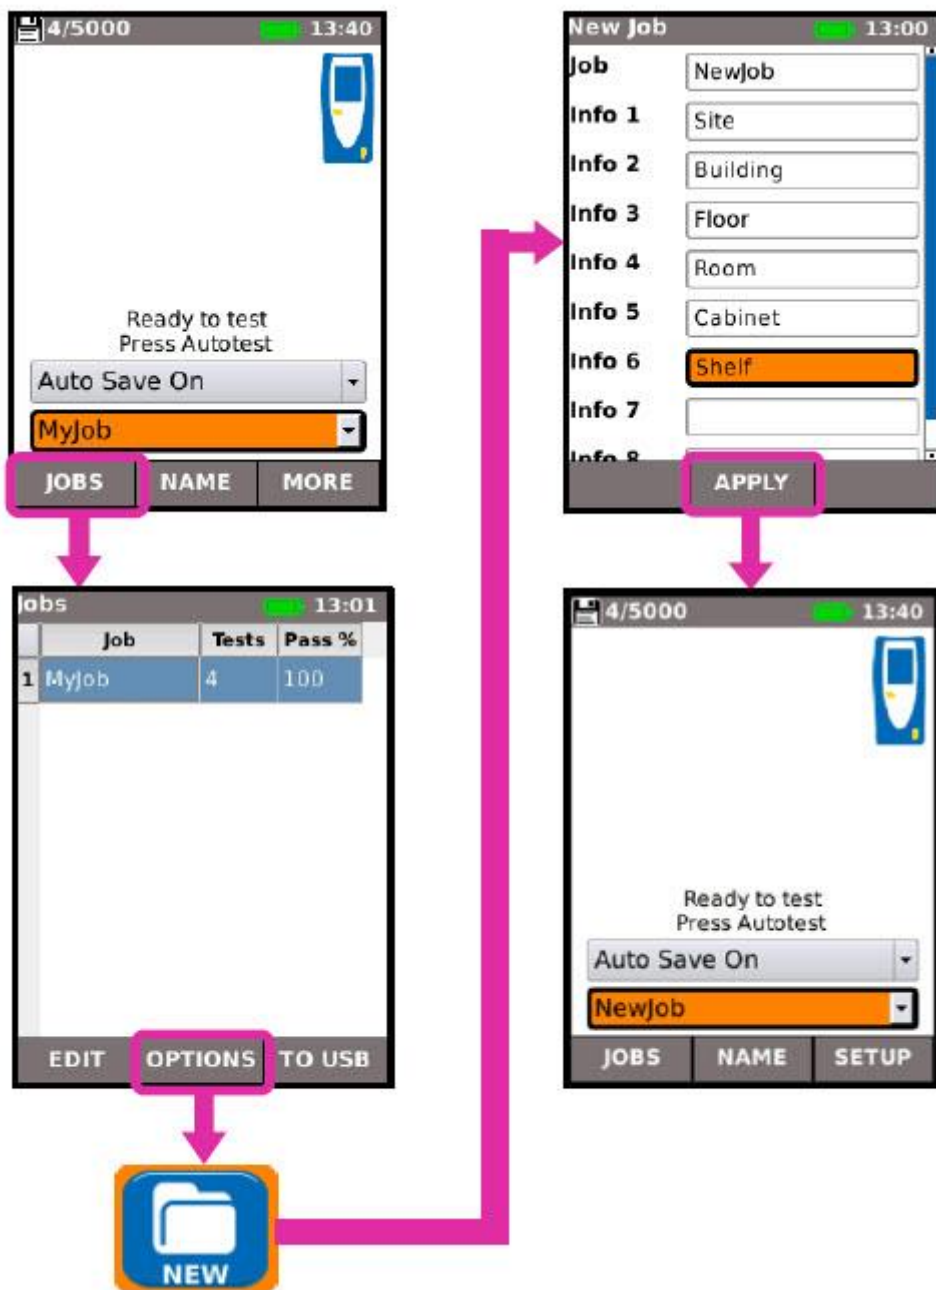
4/5000 13:40

Ready to test
Press Autotest

Auto Save On

MyJob

JOBS NAME MORE

Jobs 13:01

| | Job | Tests | Pass % |
|---|---|---|---|
| 1 | MyJob | 4 | 100 |

EDIT OPTIONS TO USB

NEW

New Job 13:00

Job NewJob
Info 1 Site
Info 2 Building
Info 3 Floor
Info 4 Room
Info 5 Cabinet
Info 6 Shelf
Info 7
Info 8

APPLY

4/5000 13:40

Ready to test
Press Autotest

Auto Save On

NewJob

JOBS NAME SETUP